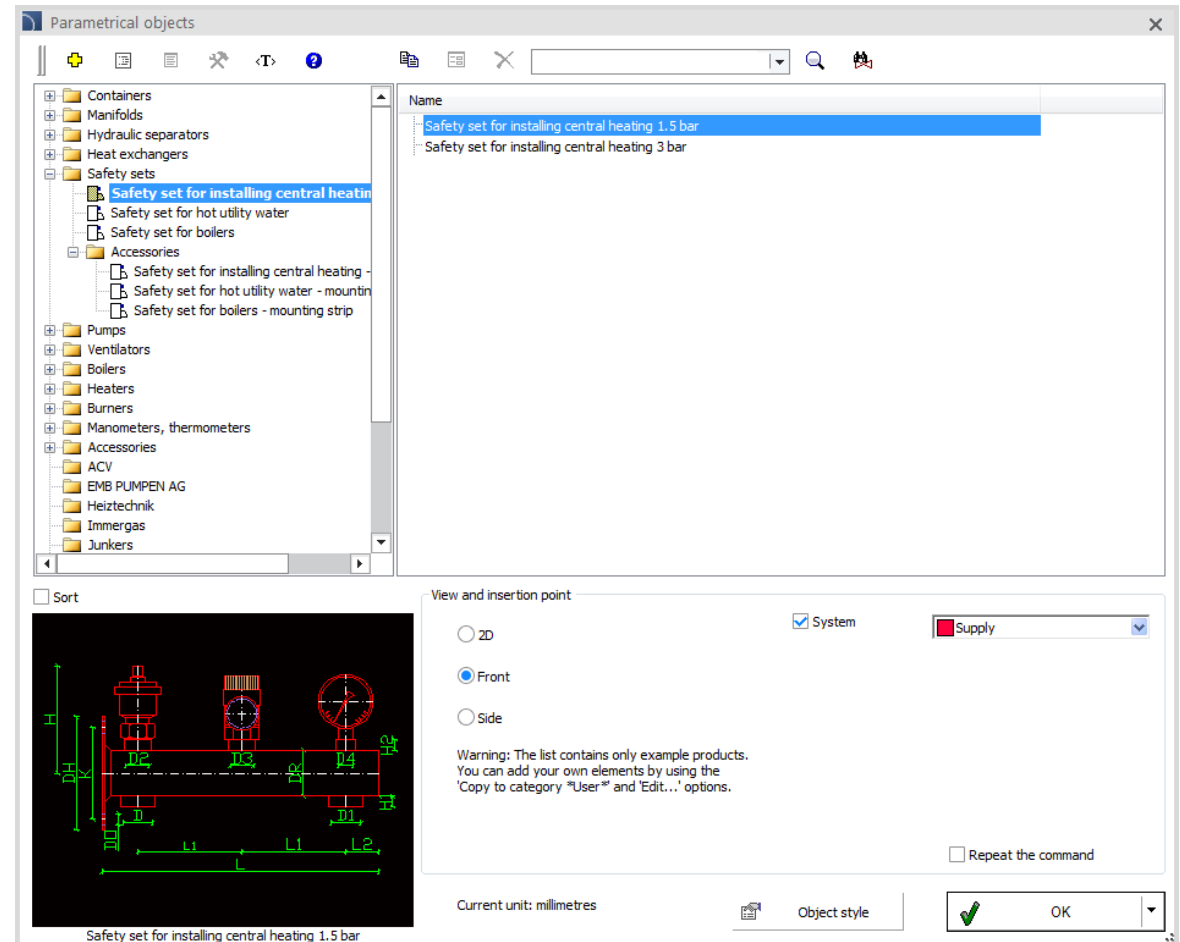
Parametrical objects

Containers
Manifolds
Hydraulic separators
Heat exchangers
Safety sets
Safety set for installing central heatin
Safety set for hot utility water
Safety set for boilers
Accessories
Safety set for installing central heating -
Safety set for hot utility water - mountin
Safety set for boilers - mounting strip
Pumps
Ventilators
Boilers
Heaters
Burners
Manometers, thermometers
Accessories
ACV
EMB PUMPEN AG
Heiztechnik
Immergas
Junkers

| Name |
|---|
| Safety set for installing central heating 1.5 bar |
| Safety set for installing central heating 3 bar |

Sort

H
DH
K
DD
D
D2
D3
D4
DR
D1
H2
H1
L1
L1
L2
L

Safety set for installing central heating 1.5 bar

View and insertion point
2D
Front
Side
System
Supply

Warning: The list contains only example products. You can add your own elements by using the 'Copy to category *User*' and 'Edit...' options.

Repeat the command

Current unit: millimetres
Object style
OK